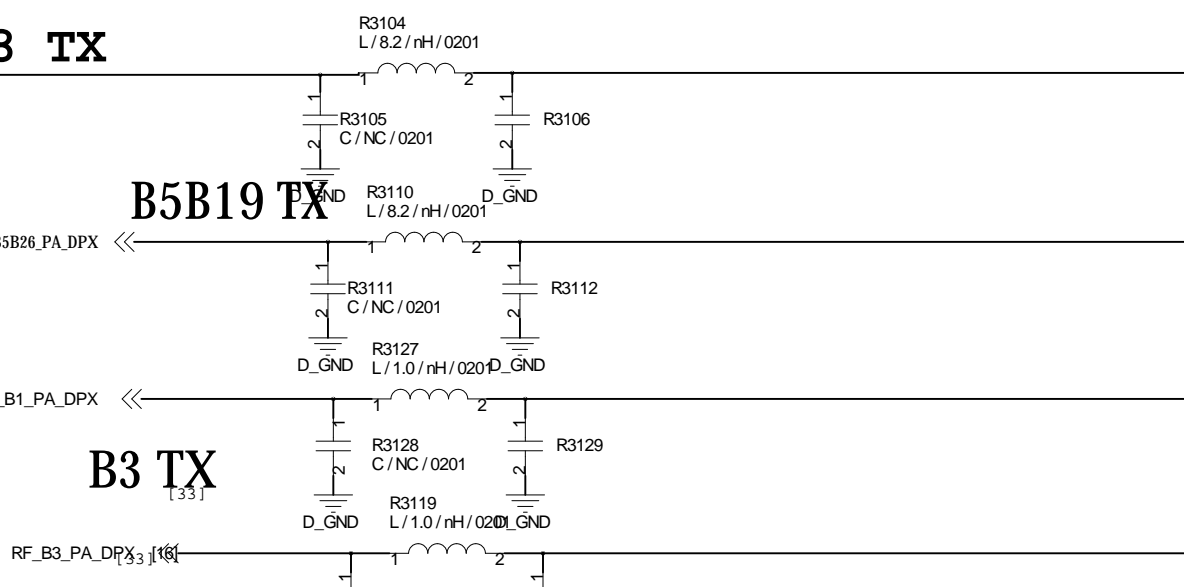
3 TX

R3104
L / 8.2 / nH / 0201

1 2

1
R3105
C / NC / 0201
2

1
R3106
2

D_GND
D_GND

B5B19 TX

R3110
L / 8.2 / nH / 0201

5B26_PA_DPX

1 2

1
R3111
C / NC / 0201
2

1
R3112
2

D_GND

R3127
L / 1.0 / nH / 0201

D_GND

_B1_PA_DPX

1 2

1
R3128
C / NC / 0201
2

1
R3129
2

B3 TX

[33]

D_GND

R3119
L / 1.0 / nH / 0201

D_GND

RF_B3_PA_DPX [33] [16]

1 2

1
1